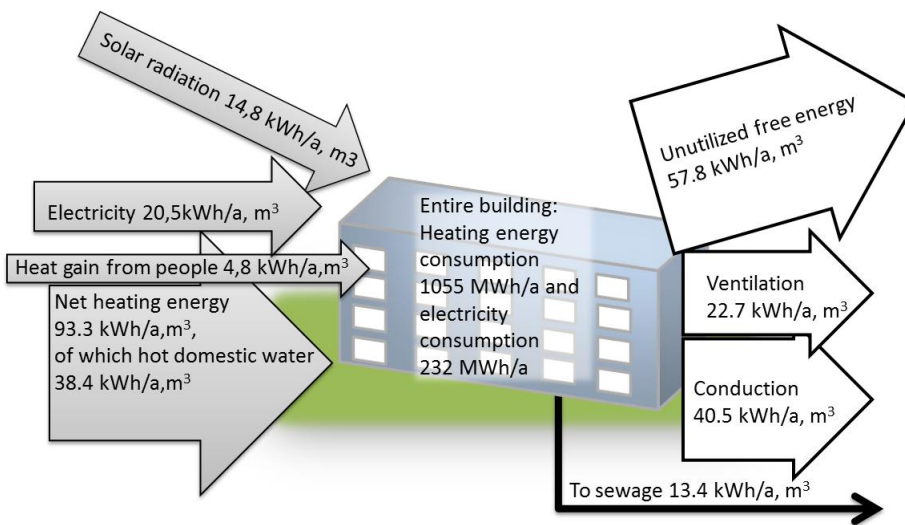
Solar radiation 14,8 kWh/a, m3

Electricity 20,5kWh/a, m$^3$

Heat gain from people 4,8 kWh/a,m$^3$

Net heating energy 93.3 kWh/a,m$^3$, of which hot domestic water 38.4 kWh/a,m$^3$

Entire building: Heating energy consumption 1055 MWh/a and electricity consumption 232 MWh/a

Unutilized free energy 57.8 kWh/a, m$^3$

Ventilation 22.7 kWh/a, m$^3$

Conduction 40.5 kWh/a, m$^3$

To sewage 13.4 kWh/a, m$^3$